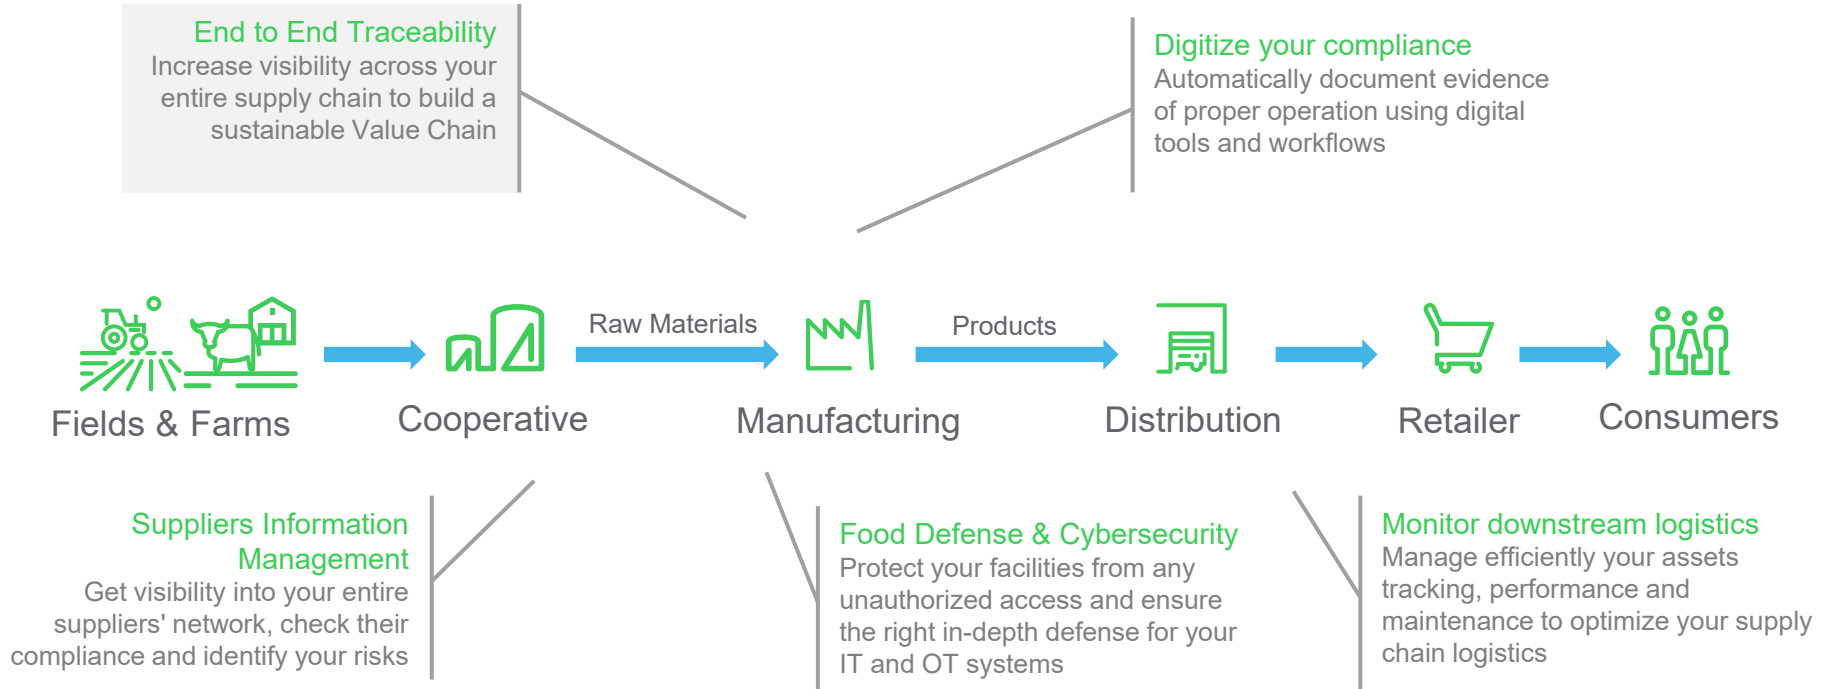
End to End Traceability
Increase visibility across your entire supply chain to build a sustainable Value Chain

Digitize your compliance
Automatically document evidence of proper operation using digital tools and workflows

Fields & Farms

Cooperative

Raw Materials

Manufacturing

Products

Distribution

Retailer

Consumers

Suppliers Information Management
Get visibility into your entire suppliers' network, check their compliance and identify your risks

Food Defense & Cybersecurity
Protect your facilities from any unauthorized access and ensure the right in-depth defense for your IT and OT systems

Monitor downstream logistics
Manage efficiently your assets tracking, performance and maintenance to optimize your supply chain logistics